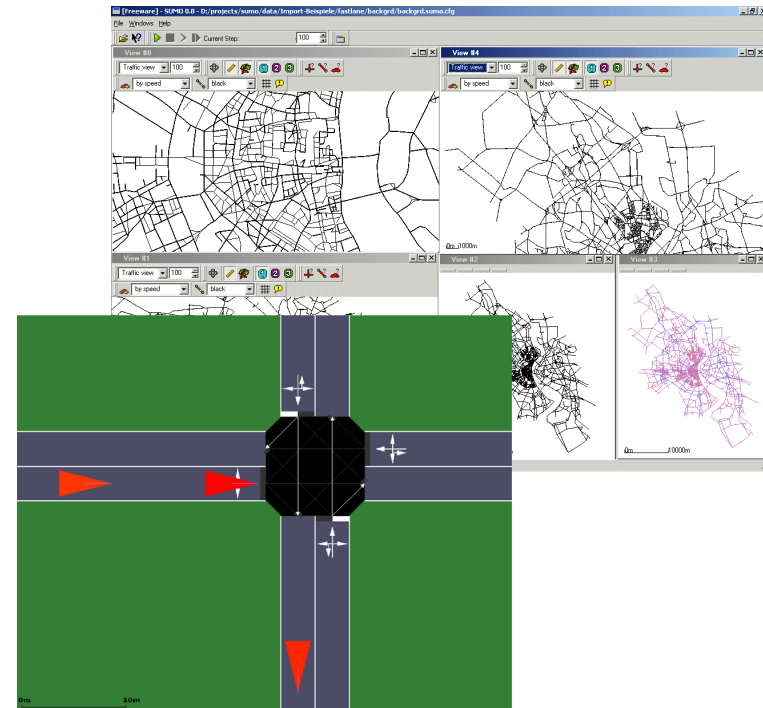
[Freeware] - SUMO 0.8 - D:/projects/sumo/data/Import-Beispiele/fastlane/backgrd/backgrd.sumo.cfg

File Windows Help

Current Step: 100

View #0

Traffic view 100

by speed black

View #4

Traffic view 100

by speed black

0m 1000m

View #1

Traffic view 100

by speed black

View #2

View #3

0m 10000m

0m 10m